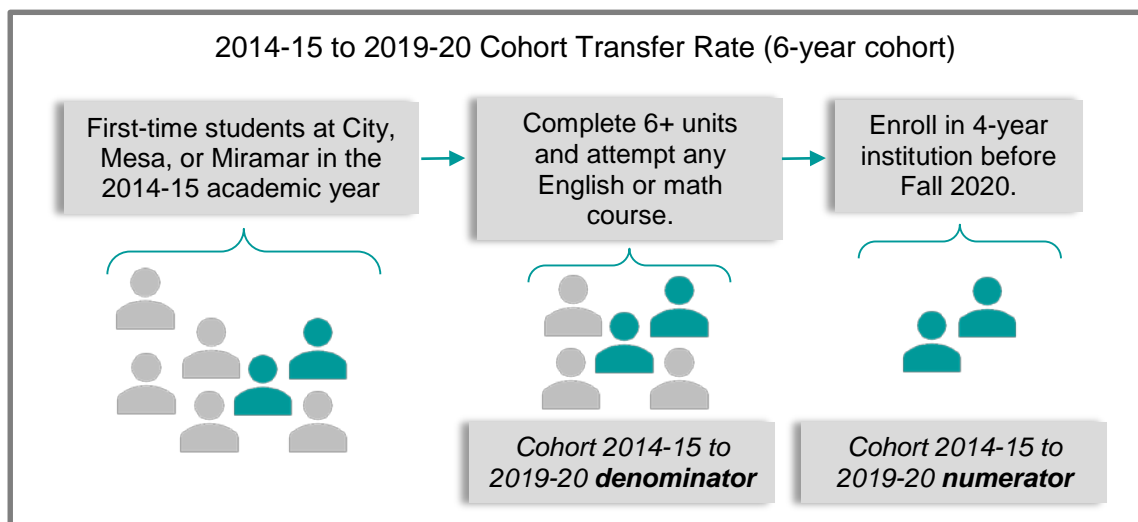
2014-15 to 2019-20 Cohort Transfer Rate (6-year cohort)

First-time students at City, Mesa, or Miramar in the 2014-15 academic year

Complete 6+ units and attempt any English or math course.

Enroll in 4-year institution before Fall 2020.

*Cohort 2014-15 to 2019-20* ***denominator***

*Cohort 2014-15 to 2019-20* ***numerator***